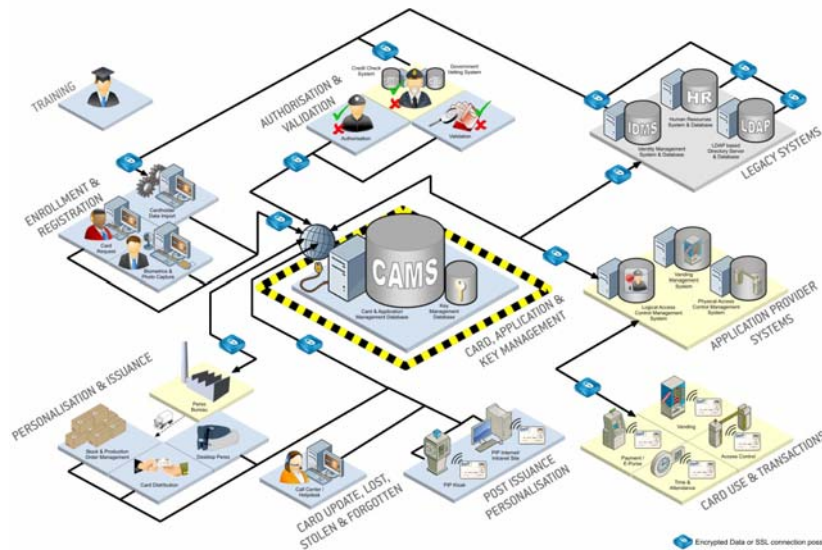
TRAINING

AUTHORISATION & VALIDATION

Credit Check System

Government Vetting System

Authorisation

Validation

ENROLLMENT & REGISTRATION

Cardholder Data Import

Card Request

Biometrics & Photo Capture

HR

Human Resources System & Database

IDMS

Identity Management System & Database

LDAP

LDAP Import Directory Server & Database

LEGACY SYSTEMS

CAMS

Card & Application Management Database

Key Management Database

CARD, APPLICATION & KEY MANAGEMENT

Vending Management System

Logical Access Control Management System

Physical Access Control Management System

APPLICATION PROVIDER SYSTEMS

PERSONALISATION & ISSUANCE

Perso Bureau

Stock & Production Order Management

Desktop Perso

Card Distribution

PIP Internet/ Intranet Site

PIP Kiosk

POST ISSUANCE PERSONALISATION

Call Center / Helpdesk

CARD UPDATE, LOST, STOLEN & FORGOTTEN

Vending

Payment / E-Purse

Access Control

Time & Attendance

CARD USE & TRANSACTIONS

Encrypted Data or SSL connection poss